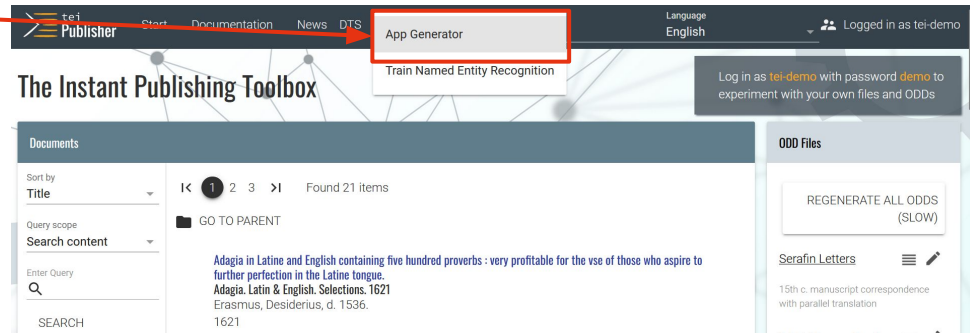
tei Publisher Start Documentation News DTS

App Generator

Train Named Entity Recognition

Language
English

Logged in as tei-demo

The Instant Publishing Toolbox

Log in as tei-demo with password demo to experiment with your own files and ODDs

Documents

Sort by
Title

Query scope
Search content

Enter Query

SEARCH

|< 1 2 3 >| Found 21 items

GO TO PARENT

Adagia in Latine and English containing five hundred proverbs : very profitable for the vse of those who aspire to further perfection in the Latine tongue.
Adagia. Latin & English. Selections. 1621
Erasmus, Desiderius, d. 1536.
1621

ODD Files

REGENERATE ALL ODDS (SLOW)

Serafin Letters

15th c. manuscript correspondence with parallel translation